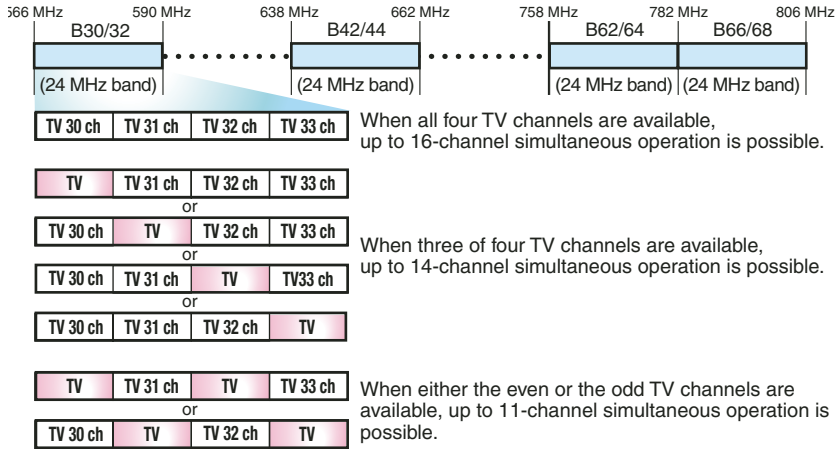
566 MHz 590 MHz 638 MHz 662 MHz 758 MHz 782 MHz 806 MHz

B30/32 B42/44 B62/64 B66/68

(24 MHz band) (24 MHz band) (24 MHz band) (24 MHz band)

| TV 30 ch | TV 31 ch | TV 32 ch | TV 33 ch |
|---|---|---|---|

When all four TV channels are available, up to 16-channel simultaneous operation is possible.

| TV | TV 31 ch | TV 32 ch | TV 33 ch |
|---|---|---|---|

or

| TV 30 ch | TV | TV 32 ch | TV 33 ch |
|---|---|---|---|

or

| TV 30 ch | TV 31 ch | TV | TV33 ch |
|---|---|---|---|

or

| TV 30 ch | TV 31 ch | TV 32 ch | TV |
|---|---|---|---|

When three of four TV channels are available, up to 14-channel simultaneous operation is possible.

| TV | TV 31 ch | TV | TV 33 ch |
|---|---|---|---|

or

| TV 30 ch | TV | TV 32 ch | TV |
|---|---|---|---|

When either the even or the odd TV channels are available, up to 11-channel simultaneous operation is possible.